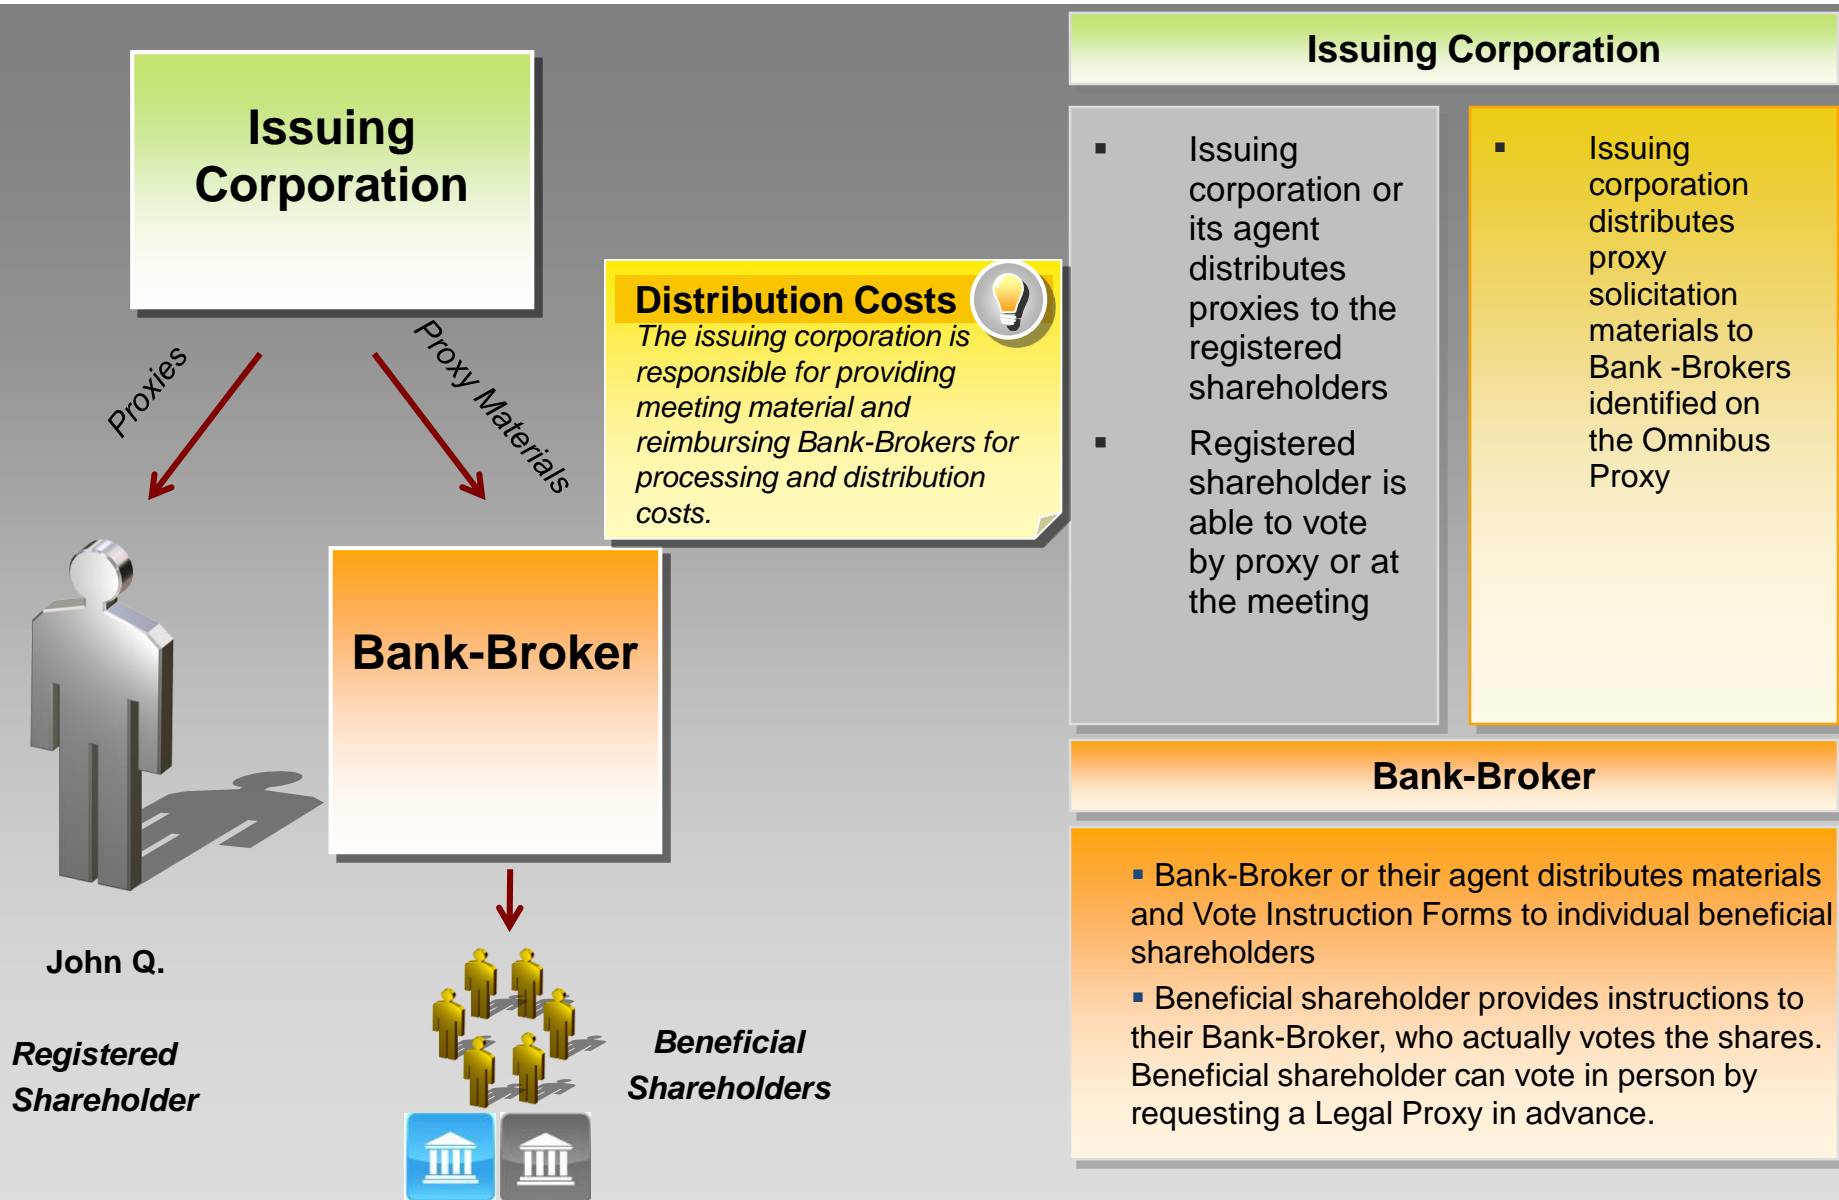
Issuing Corporation

Proxies

Proxy Materials

Distribution Costs

The issuing corporation is responsible for providing meeting material and reimbursing Bank-Brokers for processing and distribution costs.

Bank-Broker

John Q.

Registered Shareholder

Beneficial Shareholders

Issuing Corporation

▪ Issuing corporation or its agent distributes proxies to the registered shareholders

▪ Registered shareholder is able to vote by proxy or at the meeting

▪ Issuing corporation distributes proxy solicitation materials to Bank -Brokers identified on the Omnibus Proxy

Bank-Broker

▪ Bank-Broker or their agent distributes materials and Vote Instruction Forms to individual beneficial shareholders

▪ Beneficial shareholder provides instructions to their Bank-Broker, who actually votes the shares. Beneficial shareholder can vote in person by requesting a Legal Proxy in advance.